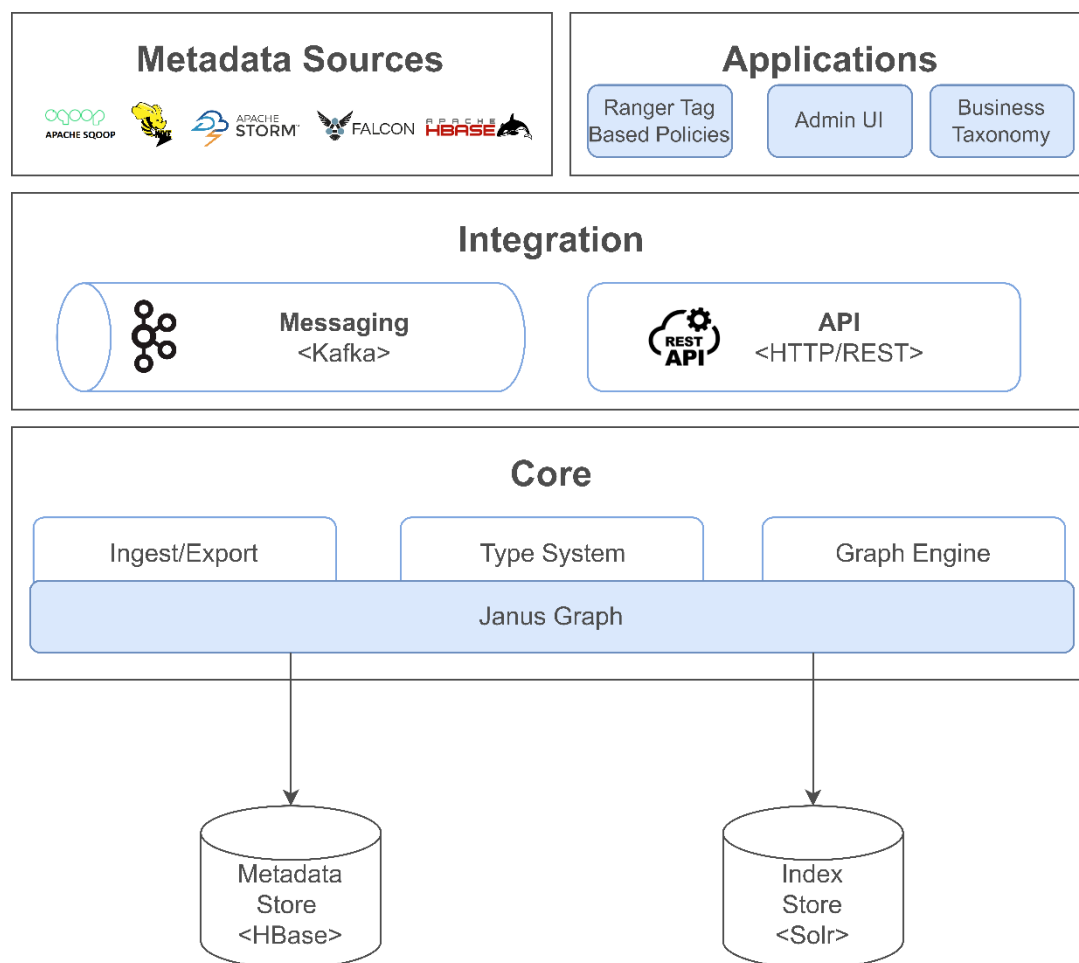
Metadata Sources

sqoop
APACHE SQOOP

APACHE
STORM

FALCON

APACHE
HBASE

Applications

Ranger Tag Based Policies

Admin UI

Business Taxonomy

Integration

Messaging
<Kafka>

REST API

API
<HTTP/REST>

Core

Ingest/Export

Type System

Graph Engine

Janus Graph

Metadata Store
<HBase>

Index Store
<Solr>